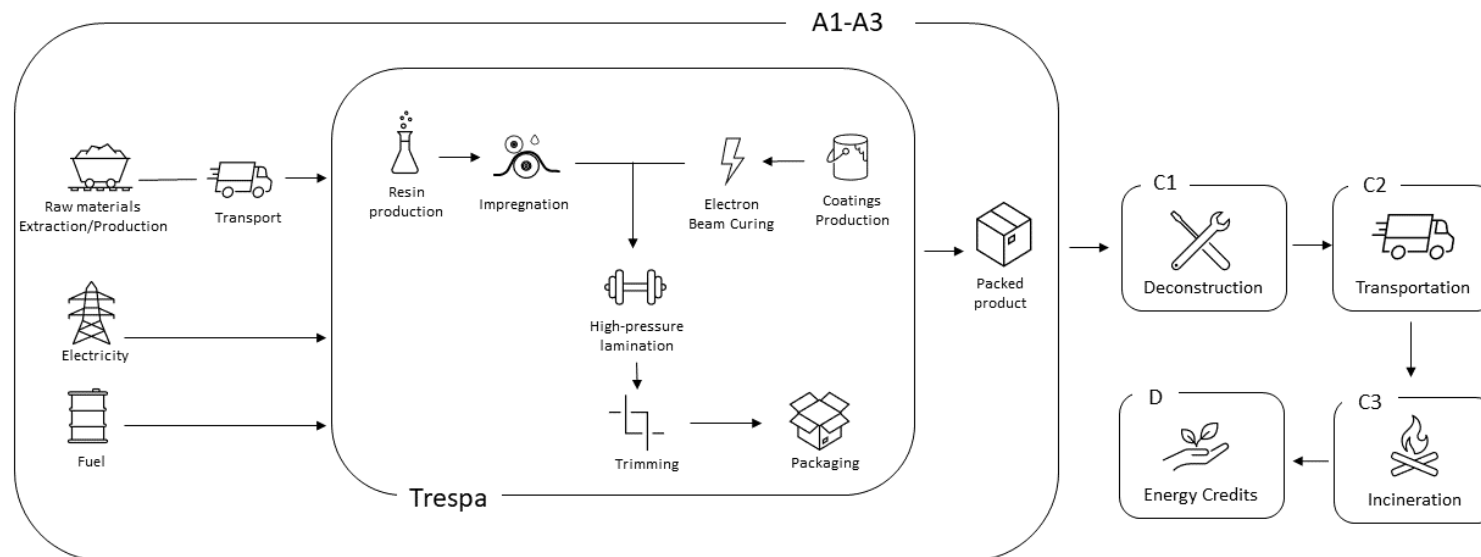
A1-A3

Raw materials Extraction/Production

Transport

Electricity

Fuel

Resin production

Impregnation

Electron Beam Curing

Coatings Production

High-pressure lamination

Trimming

Packaging

Trespa

Packed product

C1

Deconstruction

C2

Transportation

C3

Incineration

D

Energy Credits